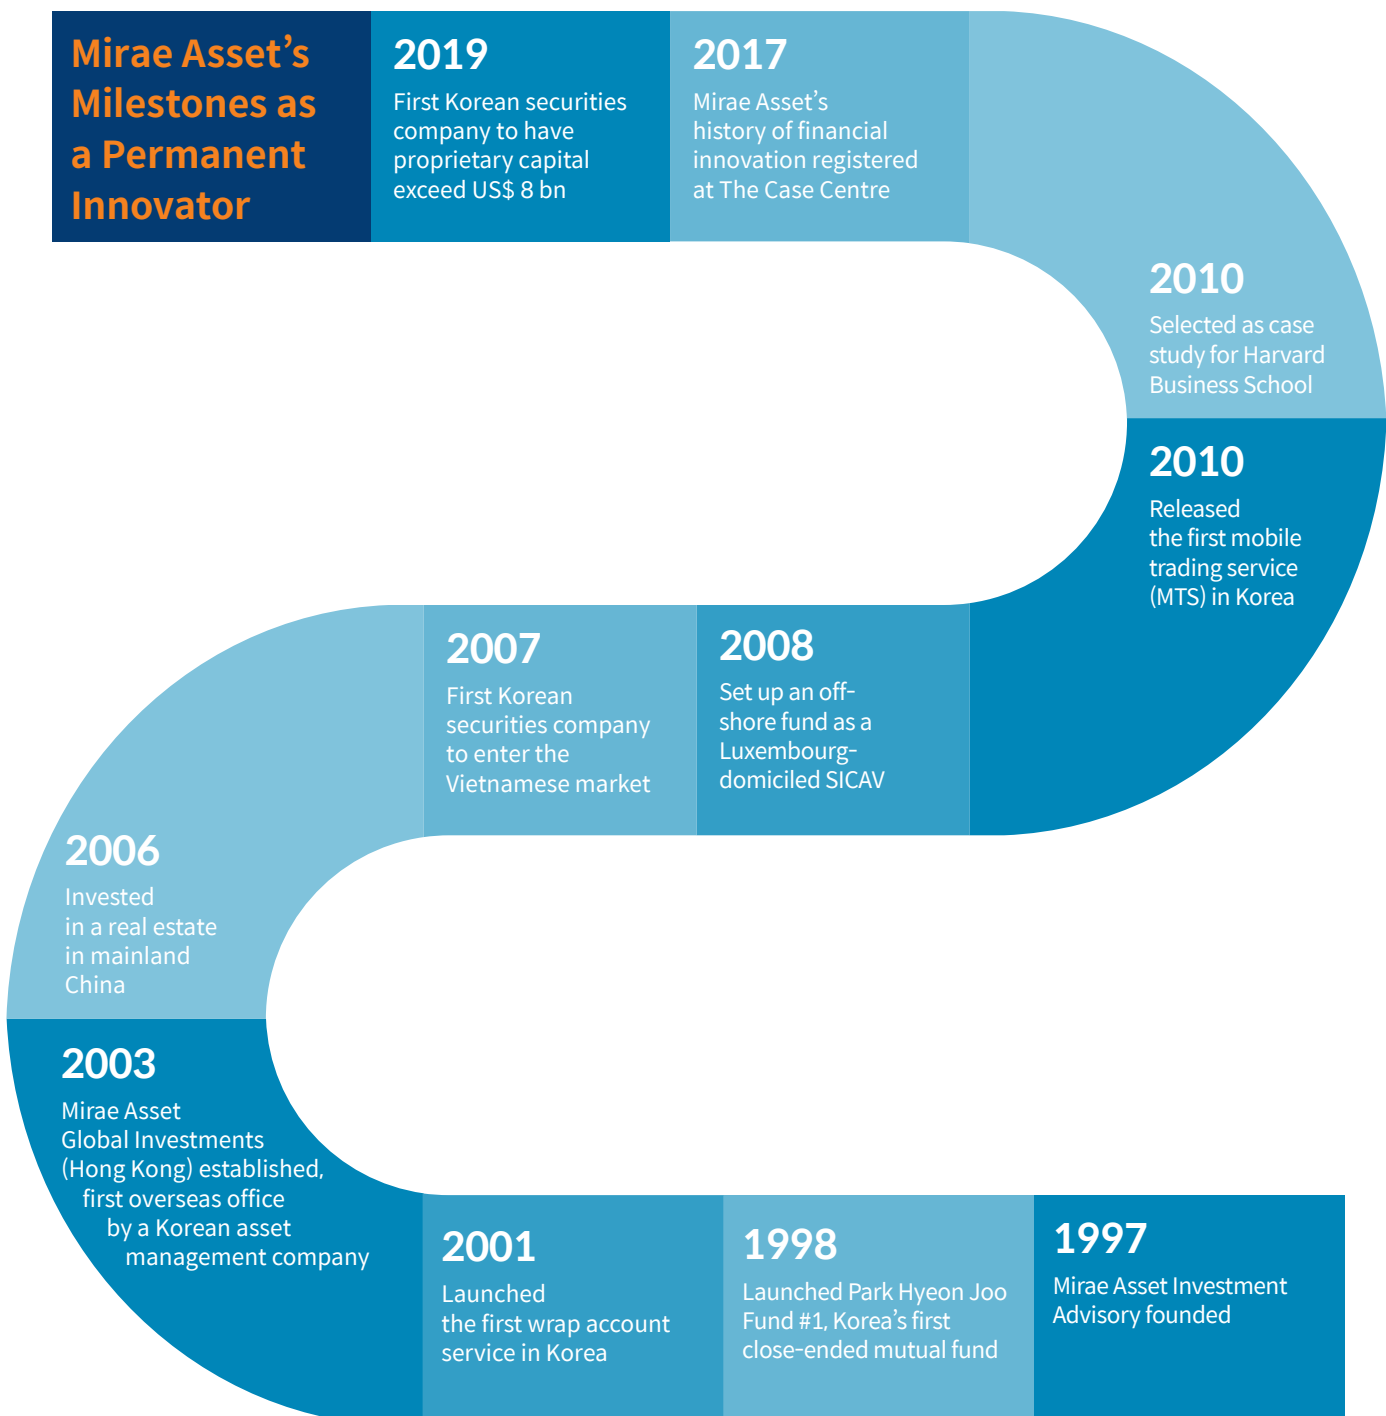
Mirae Asset's Milestones as a Permanent Innovator

2019
First Korean securities company to have proprietary capital exceed US$ 8 bn

2017
Mirae Asset's history of financial innovation registered at The Case Centre

2010
Selected as case study for Harvard Business School

2010
Released the first mobile trading service (MTS) in Korea

2008
Set up an offshore fund as a Luxembourg-domiciled SICAV

2007
First Korean securities company to enter the Vietnamese market

2006
Invested in a real estate in mainland China

2003
Mirae Asset Global Investments (Hong Kong) established, first overseas office by a Korean asset management company

2001
Launched the first wrap account service in Korea

1998
Launched Park Hyeon Joo Fund #1, Korea's first close-ended mutual fund

1997
Mirae Asset Investment Advisory founded